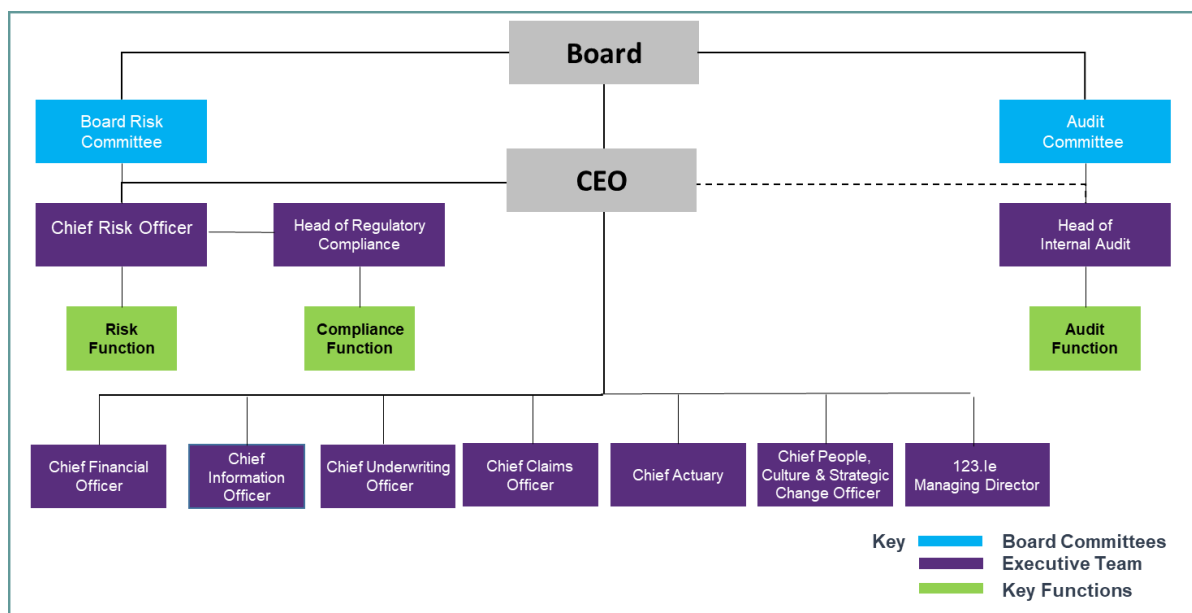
Board

Board Risk Committee

Audit Committee

CEO

Chief Risk Officer

Head of Regulatory Compliance

Head of Internal Audit

Risk Function

Compliance Function

Audit Function

Chief Financial Officer

Chief Information Officer

Chief Underwriting Officer

Chief Claims Officer

Chief Actuary

Chief People, Culture & Strategic Change Officer

123.Ie Managing Director

Key
Board Committees
Executive Team
Key Functions